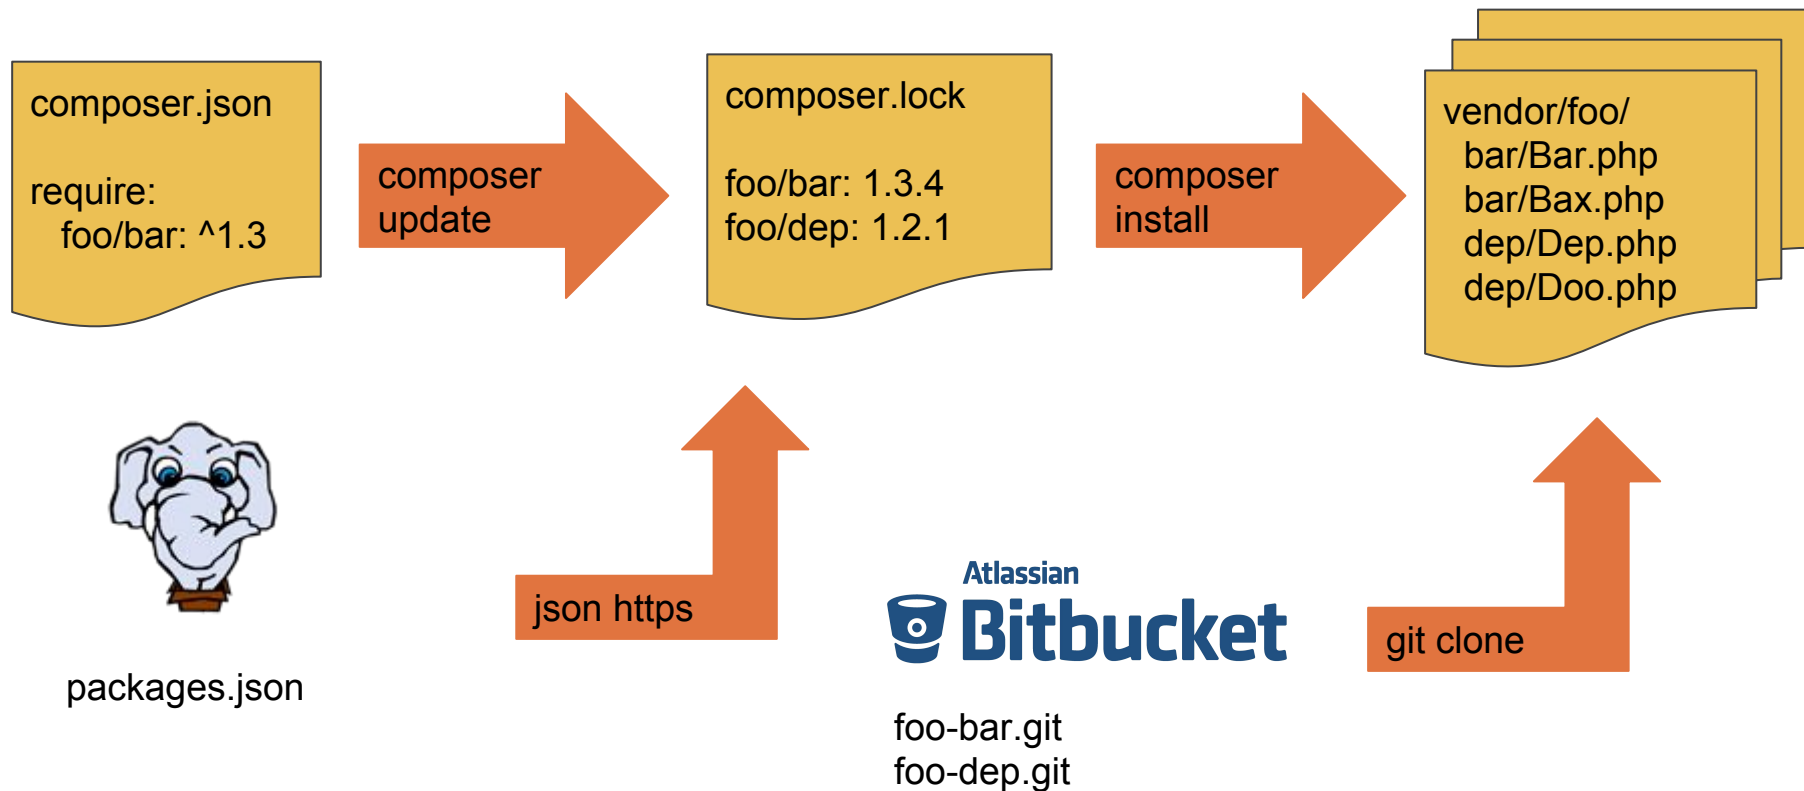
composer.json

require:
foo/bar: ^1.3

composer update

composer.lock

foo/bar: 1.3.4
foo/dep: 1.2.1

composer install

vendor/foo/
bar/Bar.php
bar/Bax.php
dep/Dep.php
dep/Doo.php

packages.json

json https

Atlassian
Bitbucket

foo-bar.git
foo-dep.git

git clone